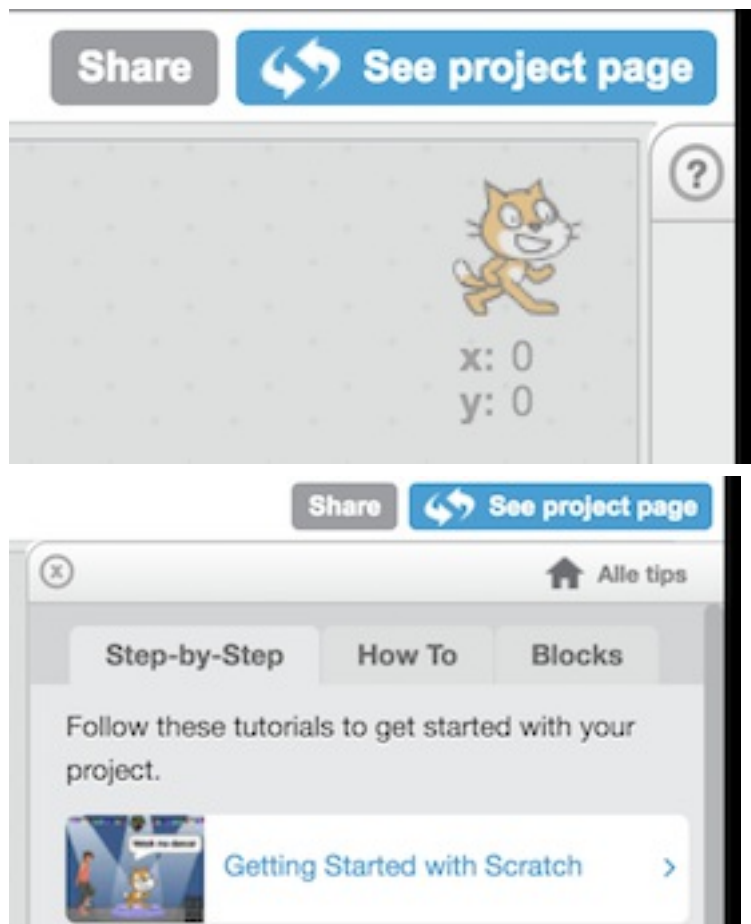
Share
See project page

?

x: 0
y: 0

Share
See project page

Alle tips

Step-by-Step
How To
Blocks

Follow these tutorials to get started with your project.

Watch me dance!

Getting Started with Scratch